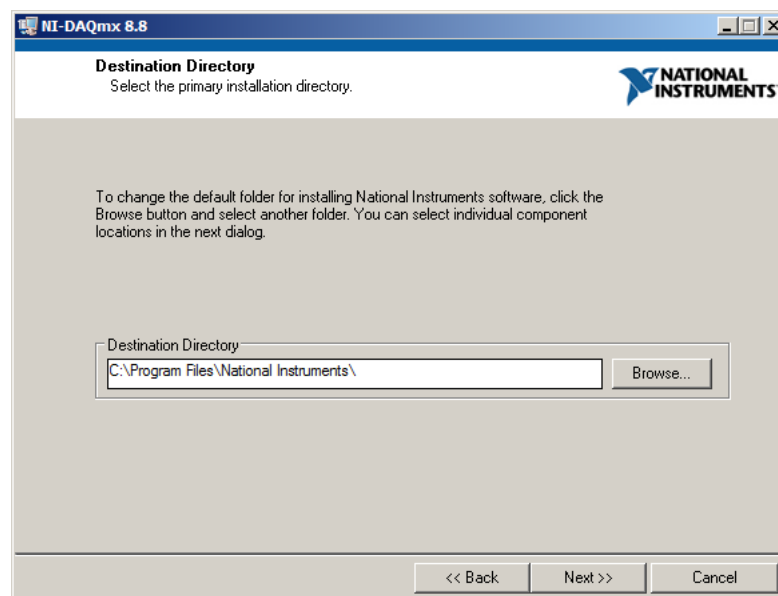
NI-DAQmx 8.8

Destination Directory
Select the primary installation directory.

NATIONAL INSTRUMENTS

To change the default folder for installing National Instruments software, click the Browse button and select another folder. You can select individual component locations in the next dialog.

Destination Directory
C:\Program Files\National Instruments\
Browse...

<< Back
Next >>
Cancel